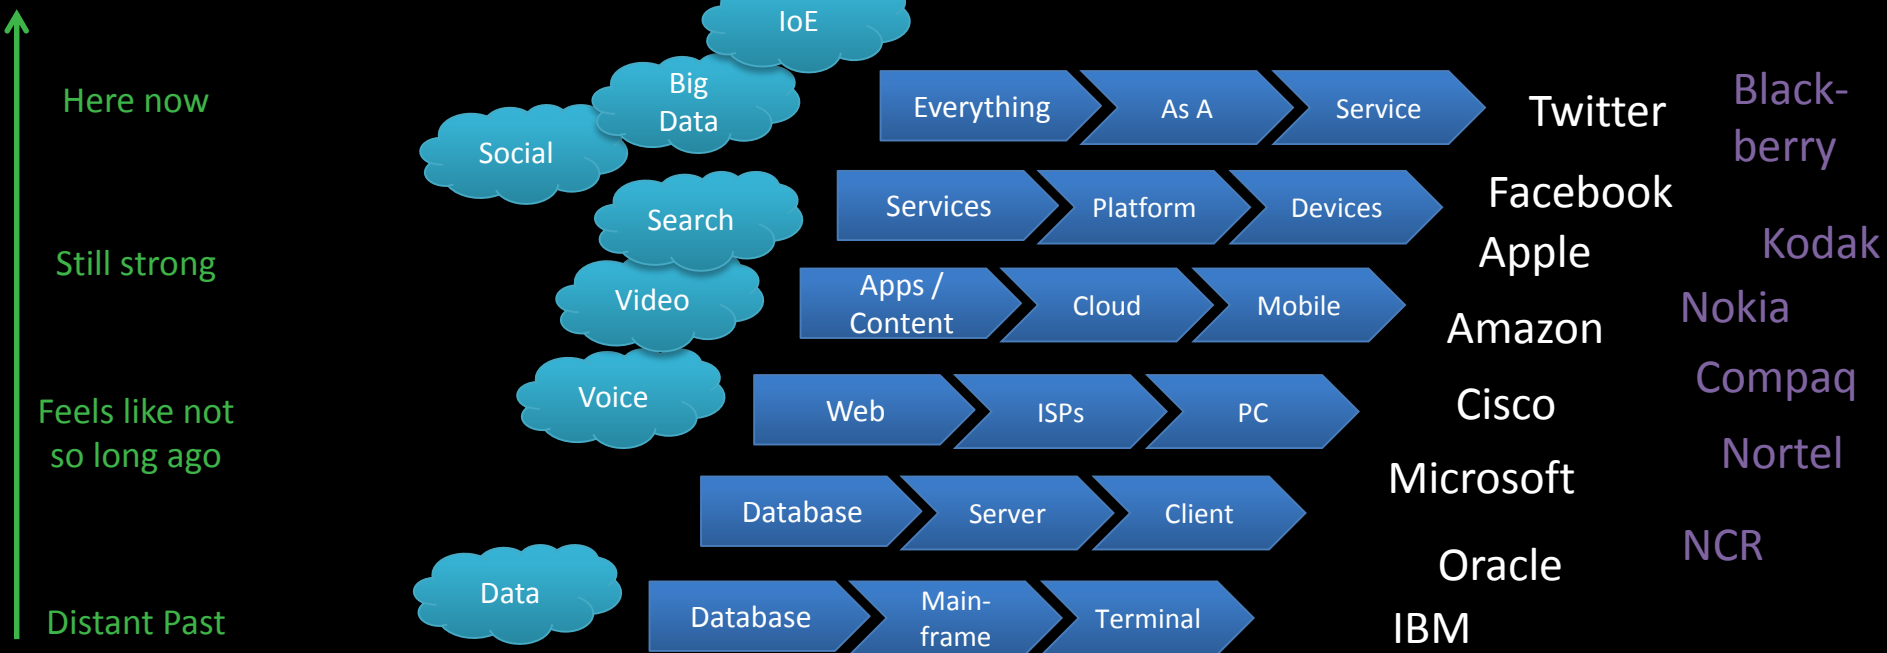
Here now

Still strong

Feels like not so long ago

Distant Past

IoE

Big Data

Social

Search

Video

Voice

Data

Everything | As A | Service

Services | Platform | Devices

Apps / Content | Cloud | Mobile

Web | ISPs | PC

Database | Server | Client

Database | Mainframe | Terminal

Twitter

Facebook

Apple

Amazon

Cisco

Microsoft

Oracle

IBM

Blackberry

Kodak

Nokia

Compaq

Nortel

NCR